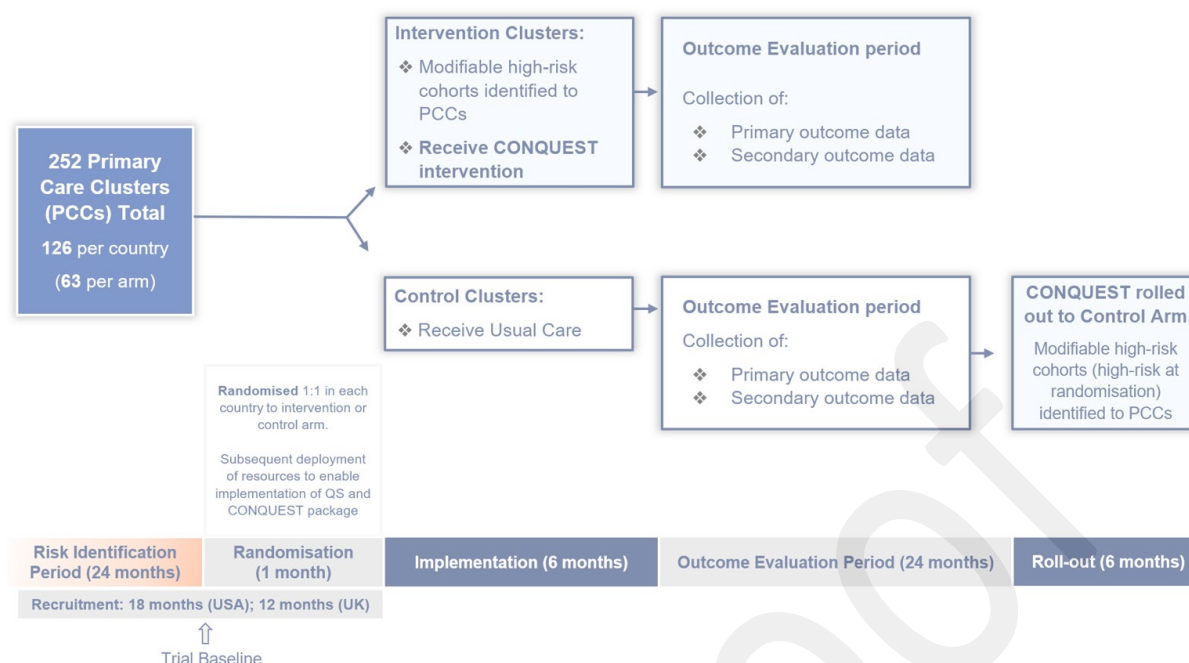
252 Primary Care Clusters (PCCs) Total

126 per country

(63 per arm)

Intervention Clusters:

❖ Modifiable high-risk cohorts identified to PCCs

❖ Receive CONQUEST intervention

Outcome Evaluation period

Collection of:

❖ Primary outcome data

❖ Secondary outcome data

Control Clusters:

❖ Receive Usual Care

Outcome Evaluation period

Collection of:

❖ Primary outcome data

❖ Secondary outcome data

CONQUEST rolled out to Control Arm

Modifiable high-risk cohorts (high-risk at randomisation) identified to PCCs

Randomised 1:1 in each country to intervention or control arm.

Subsequent deployment of resources to enable implementation of QS and CONQUEST package

Risk Identification Period (24 months)

Randomisation (1 month)

Implementation (6 months)

Outcome Evaluation Period (24 months)

Roll-out (6 months)

Recruitment: 18 months (USA); 12 months (UK)

Trial Baseline